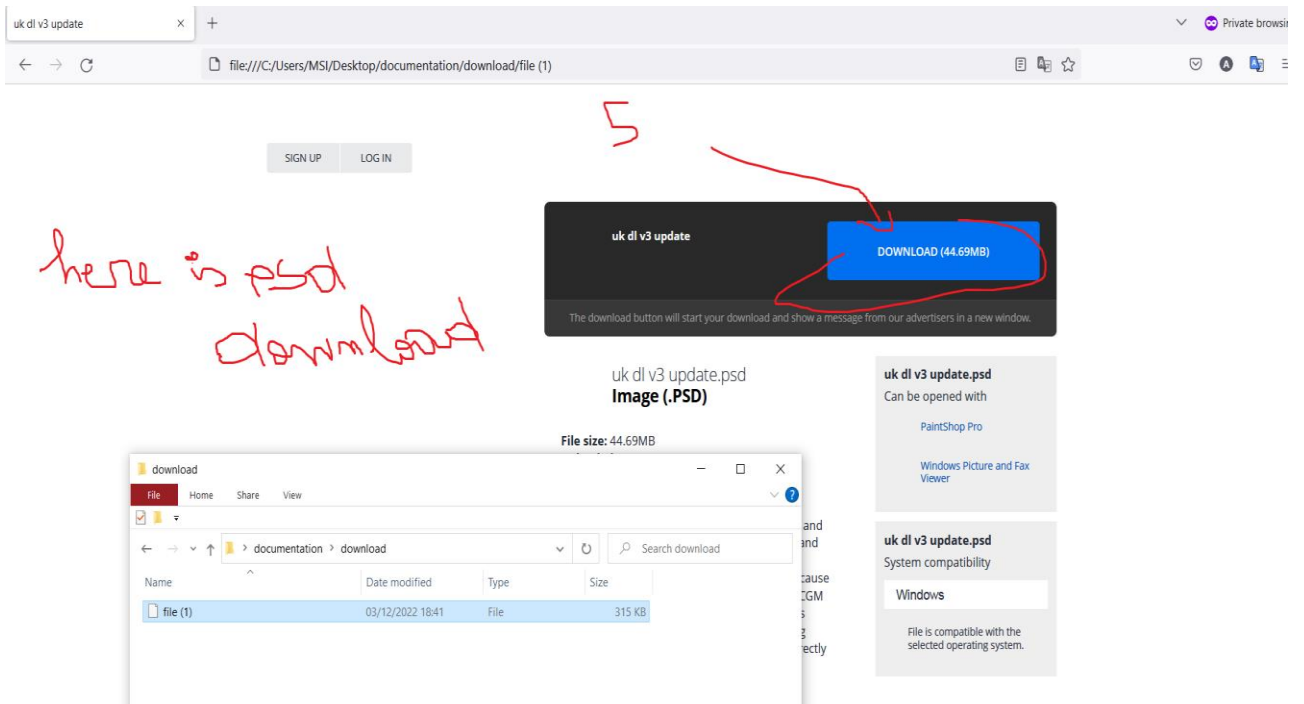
uk dl v3 update ×

Private browsi

file:///C:/Users/MSI/Desktop/documentation/download/file (1)

5

SIGN UP LOG IN

here is psd download

uk dl v3 update

DOWNLOAD (44.69MB)

The download button will start your download and show a message from our advertisers in a new window.

uk dl v3 update.psd
Image (.PSD)

File size: 44.69MB

uk dl v3 update.psd
Can be opened with

PaintShop Pro

Windows Picture and Fax Viewer

uk dl v3 update.psd
System compatibility

Windows

File is compatible with the selected operating system.

download

File Home Share View

documentation > download

Search download

| Name | Date modified | Type | Size |
|---|---|---|---|
| file (1) | 03/12/2022 18:41 | File | 315 KB |

and
and
cause
EGM
s
g
rectly